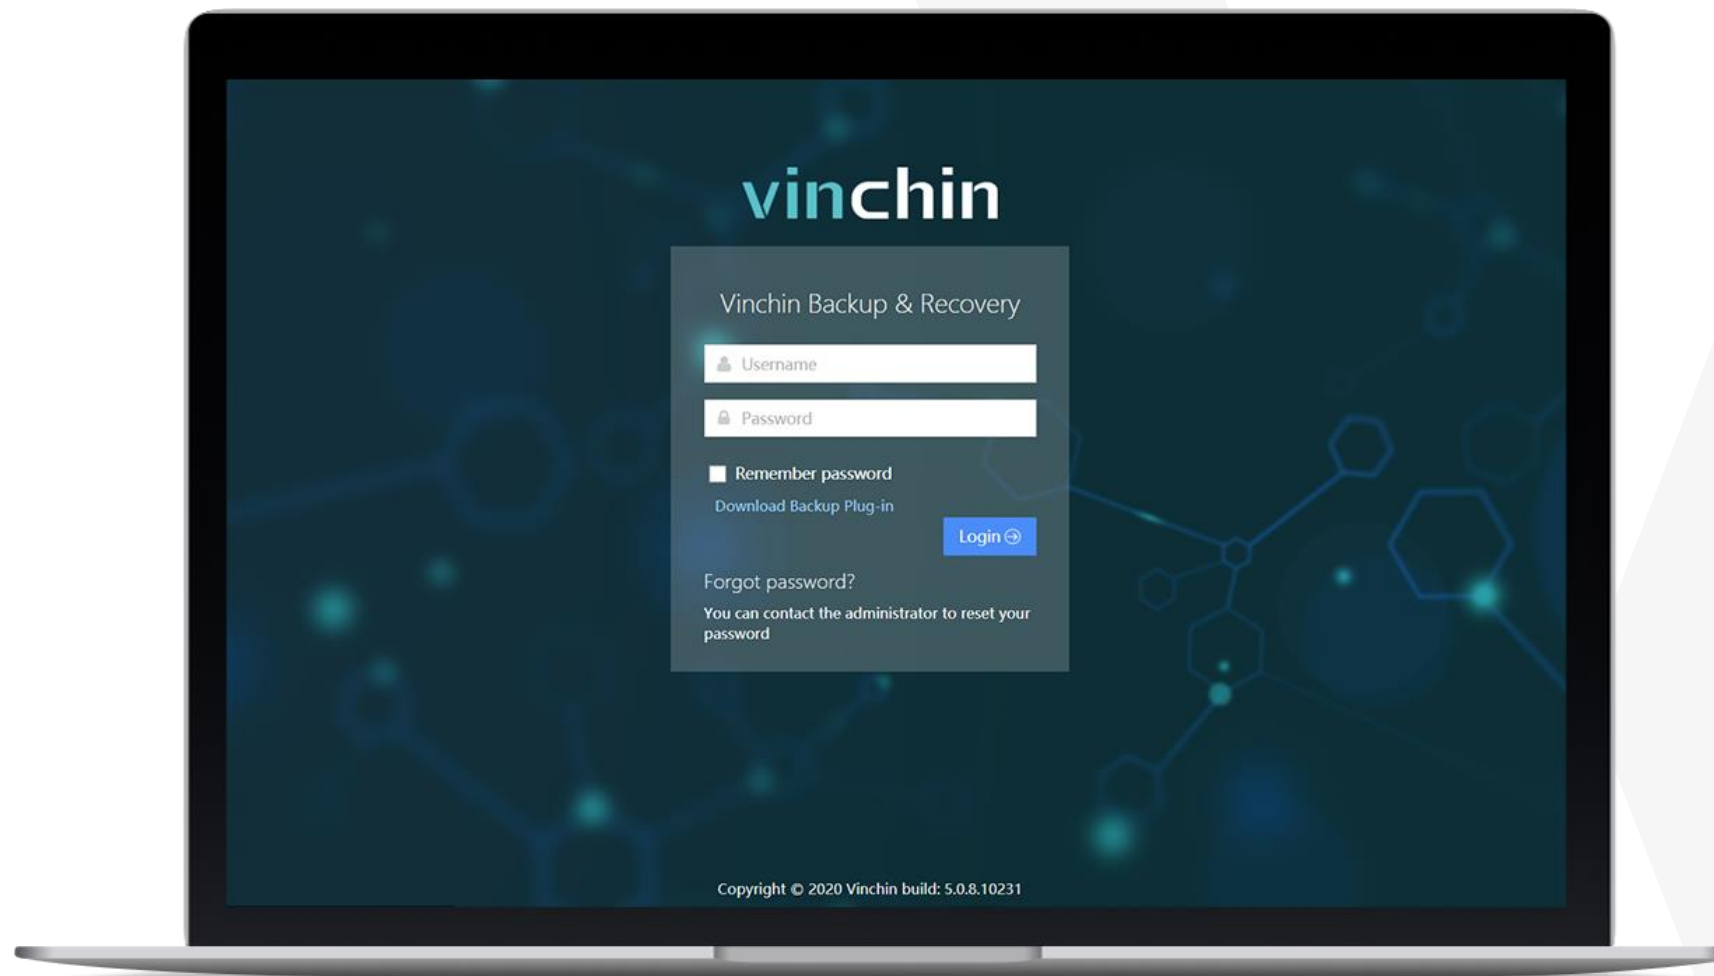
vinchin

Vinchin Backup & Recovery

Username

Password

Remember password

Download Backup Plug-in

Login

Forgot password?

You can contact the administrator to reset your password

Copyright © 2020 Vinchin build: 5.0.8.10231